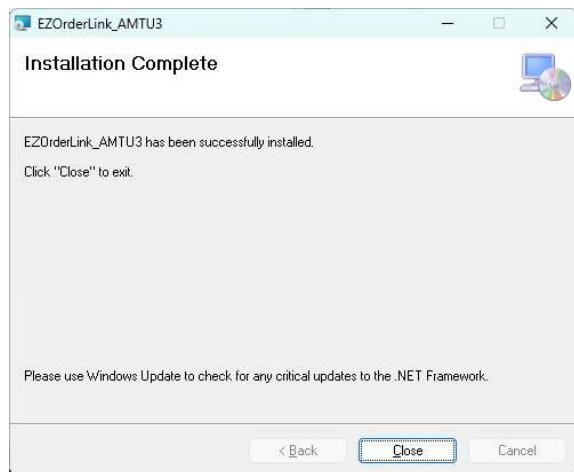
EZOrderLink_AMTU3

Installation Complete

EZOrderLink_AMTU3 has been successfully installed.

Click "Close" to exit.

Please use Windows Update to check for any critical updates to the .NET Framework.

< Back Close Cancel